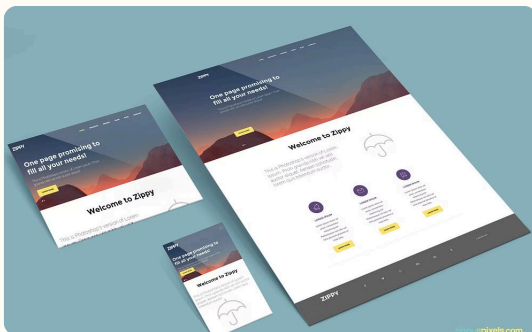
Zippy

One page promising to fill all your needs!

Welcome to Zippy

This is Photoshop's version of Lorem Ipsum

ZIPPY

Zippy

One page promising to fill all your needs!

Welcome to Zippy

This is Photoshop's version of Lorem

Zippy

One page promising to fill all your needs!

Welcome to Zippy

pixels.com